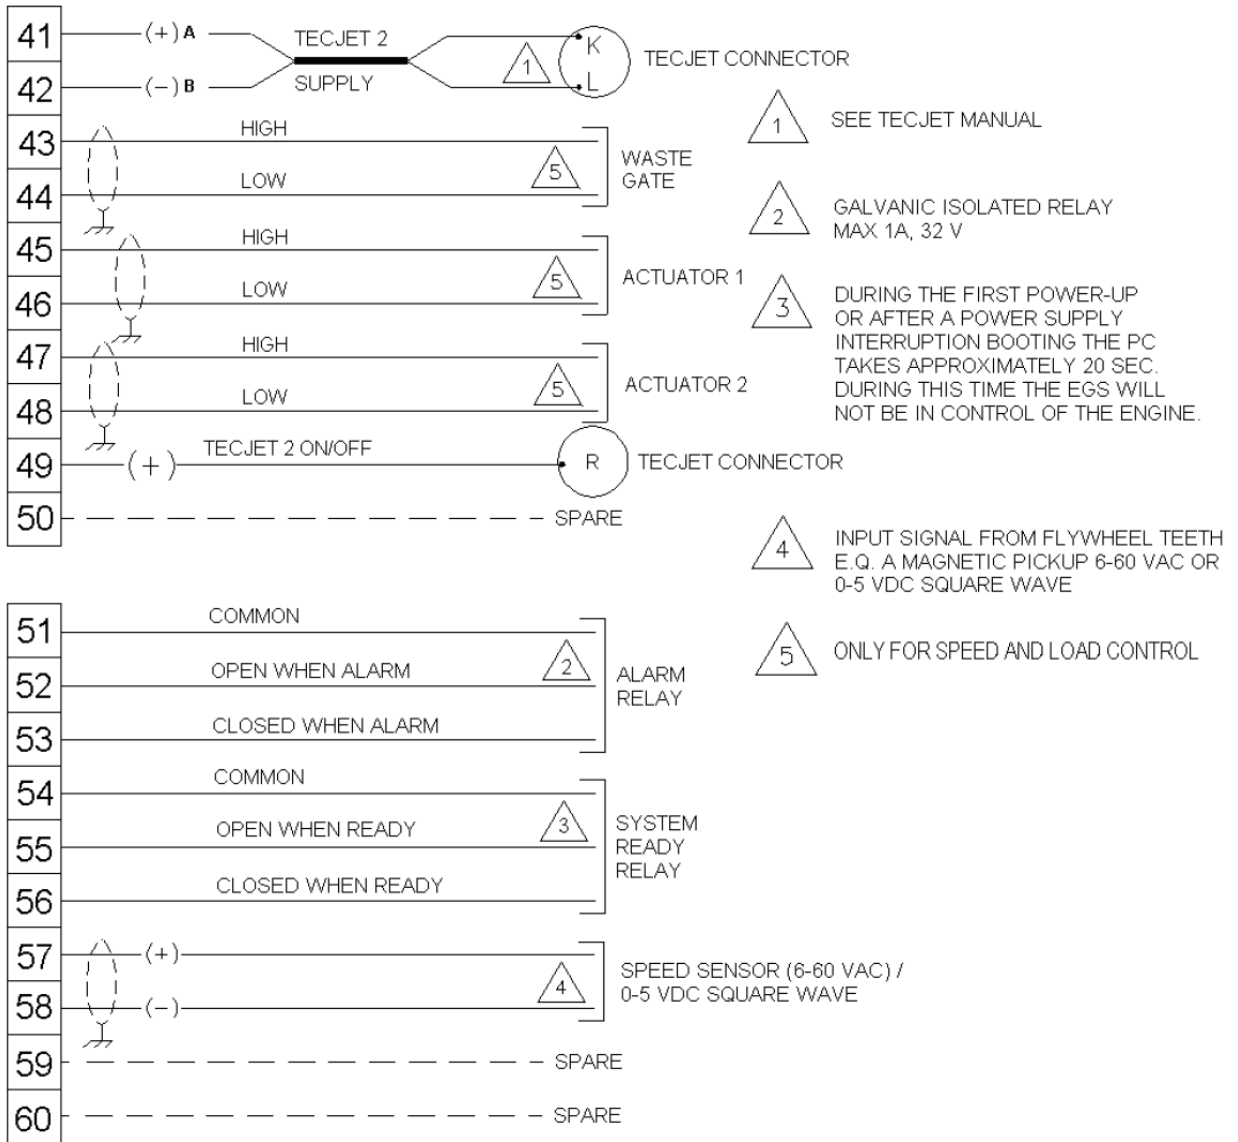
41 (+) A TECJET 2 SUPPLY 1 K L TECJET CONNECTOR
42 (−) B

1 SEE TECJET MANUAL

43 HIGH
44 LOW
5 WASTE GATE

2 GALVANIC ISOLATED RELAY MAX 1A, 32 V

45 HIGH
46 LOW
5 ACTUATOR 1

3 DURING THE FIRST POWER-UP OR AFTER A POWER SUPPLY INTERRUPTION BOOTING THE PC TAKES APPROXIMATELY 20 SEC. DURING THIS TIME THE EGS WILL NOT BE IN CONTROL OF THE ENGINE.

47 HIGH
48 LOW
5 ACTUATOR 2

49 (+) TECJET 2 ON/OFF R TECJET CONNECTOR
50 SPARE

4 INPUT SIGNAL FROM FLYWHEEL TEETH E.Q. A MAGNETIC PICKUP 6-60 VAC OR 0-5 VDC SQUARE WAVE

5 ONLY FOR SPEED AND LOAD CONTROL

51 COMMON
52 OPEN WHEN ALARM
53 CLOSED WHEN ALARM
2 ALARM RELAY

54 COMMON
55 OPEN WHEN READY
56 CLOSED WHEN READY
3 SYSTEM READY RELAY

57 (+)
58 (−)
4 SPEED SENSOR (6-60 VAC) / 0-5 VDC SQUARE WAVE

59 SPARE
60 SPARE